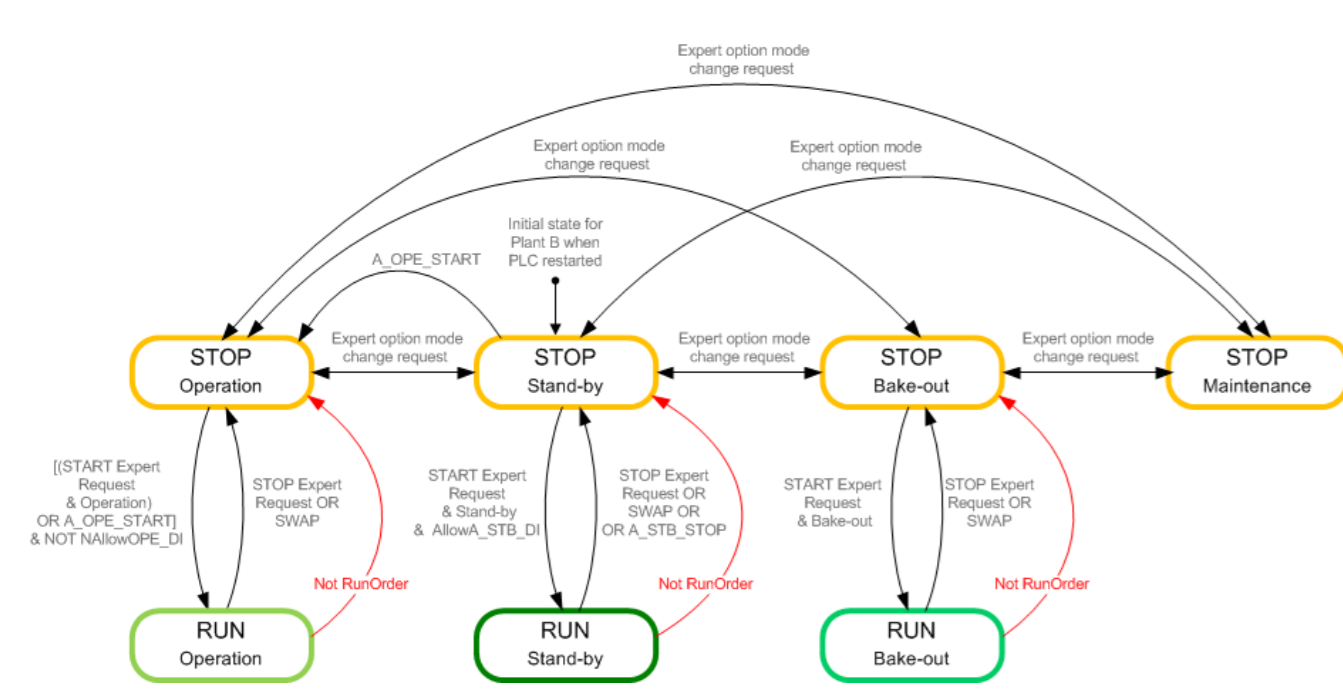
Expert option mode change request

Expert option mode change request

Expert option mode change request

Initial state for Plant B when PLC restarted

A_OPE_START

Expert option mode change request

Expert option mode change request

Expert option mode change request

STOP
Operation

STOP
Stand-by

STOP
Bake-out

STOP
Maintenance

[(START Expert Request & Operation) OR A_OPE_START] & NOT NAllowOPE_DI

STOP Expert Request OR SWAP

Not RunOrder

START Expert Request & Stand-by & AllowA_STB_DI

STOP Expert Request OR SWAP OR OR A_STB_STOP

Not RunOrder

START Expert Request & Bake-out

STOP Expert Request OR SWAP

Not RunOrder

RUN
Operation

RUN
Stand-by

RUN
Bake-out